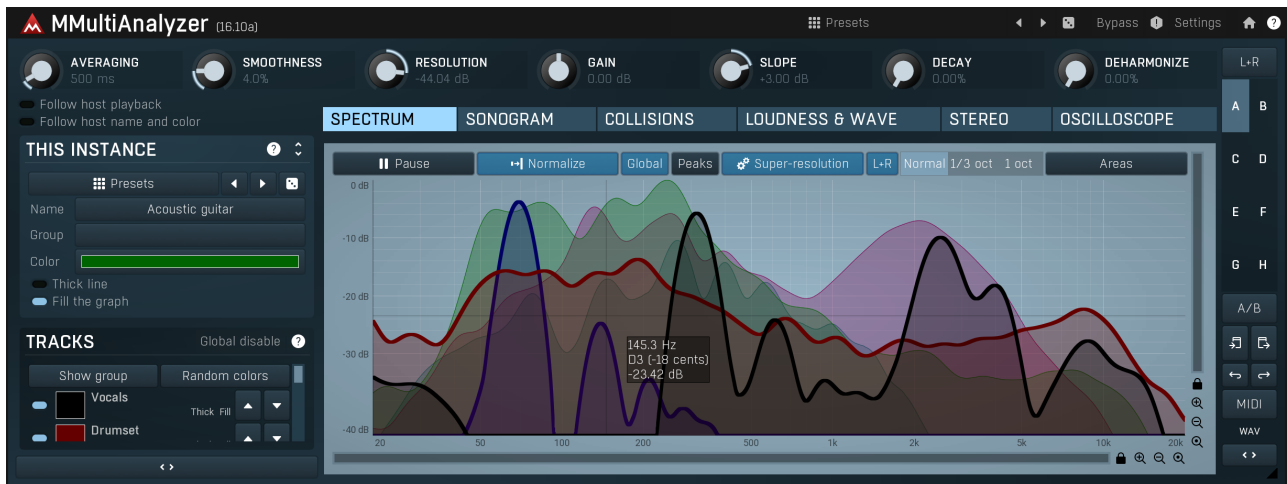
MMultiAnalyzer (16.10a)

Presets

Bypass Settings

AVERAGING 500 ms
SMOOTHNESS 4.0%
RESOLUTION -44.04 dB
GAIN 0.00 dB
SLOPE +3.00 dB
DECAY 0.00%
DEHARMONIZE 0.00%

Follow host playback
Follow host name and color

SPECTRUM SONOGRAM COLLISIONS LOUDNESS & WAVE STEREO OSCILLOSCOPE

THIS INSTANCE

Presets

Name Acoustic guitar
Group
Color

Thick line
Fill the graph

TRACKS Global disable

Show group Random colors

Vocals
Thick Fill
Drumset

Pause Normalize Global Peaks Super-resolution L+R Normal 1/3 oct 1 oct Areas

0 dB
-10 dB
-20 dB
-30 dB
-40 dB

145.3 Hz
D3 (-18 cents)
-23.42 dB

20 50 100 200 500 1k 2k 5k 10k 20k

L+R
A B
C D
E F
G H
A/B
MIDI
WAV